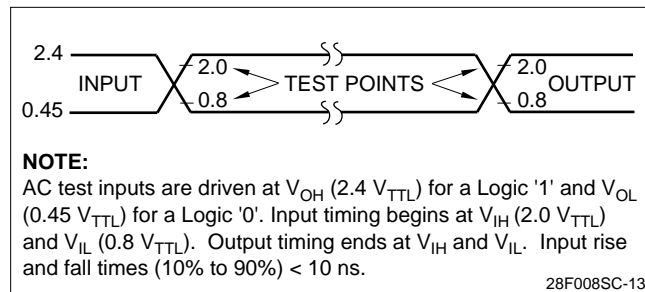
2.4
0.45
INPUT
2.0
0.8
TEST POINTS
2.0
0.8
OUTPUT

**NOTE:**

AC test inputs are driven at $V_{OH}$ (2.4 $V_{TTL}$) for a Logic '1' and $V_{OL}$ (0.45 $V_{TTL}$) for a Logic '0'. Input timing begins at $V_{IH}$ (2.0 $V_{TTL}$) and $V_{IL}$ (0.8 $V_{TTL}$). Output timing ends at $V_{IH}$ and $V_{IL}$. Input rise and fall times (10% to 90%) < 10 ns.

28F008SC-13